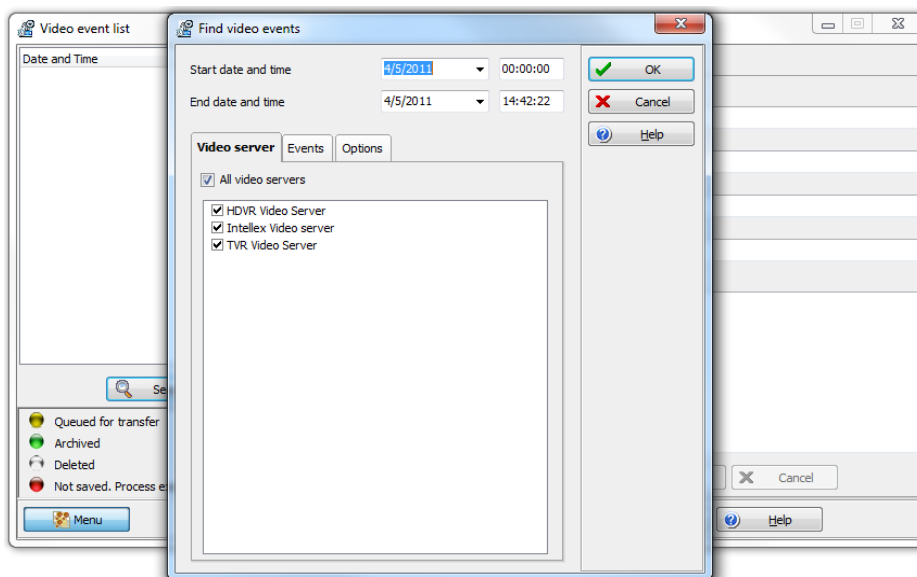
Video event list

Date and Time

Se

Queued for transfer

Archived

Deleted

Not saved. Process e

Menu

Find video events

Start date and time 4/5/2011 00:00:00

End date and time 4/5/2011 14:42:22

OK

Cancel

Help

Video server | Events | Options

All video servers

HDVR Video Server

Intellex Video server

TVR Video Server

Cancel

Help